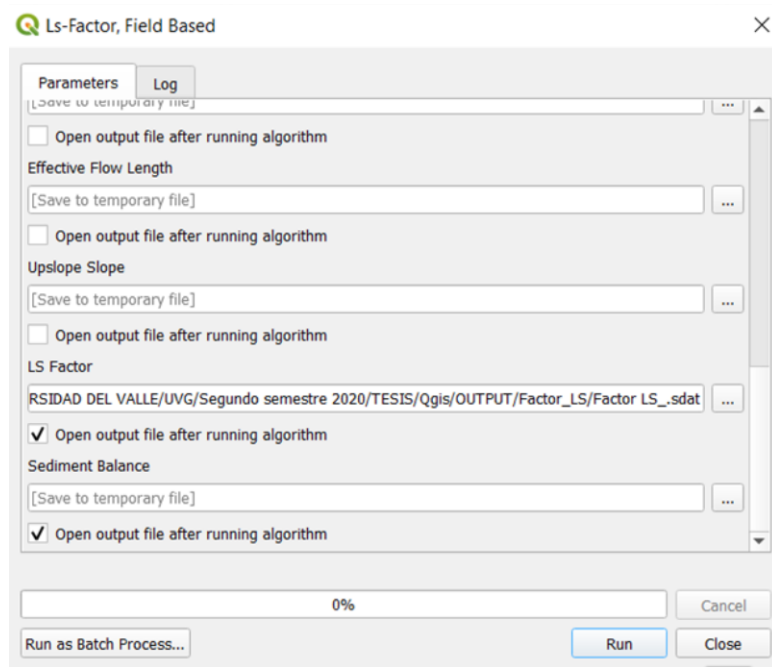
Ls-Factor, Field Based

Parameters | Log

[Save to temporary file] ...

Open output file after running algorithm

Effective Flow Length

[Save to temporary file] ...

Open output file after running algorithm

Upslope Slope

[Save to temporary file] ...

Open output file after running algorithm

LS Factor

RSIDAD DEL VALLE/UVG/Segundo semestre 2020/TESIS/Qgis/OUTPUT/Factor_LS/Factor LS_.sdat ...

Open output file after running algorithm

Sediment Balance

[Save to temporary file] ...

Open output file after running algorithm

0%

Cancel

Run as Batch Process...

Run

Close